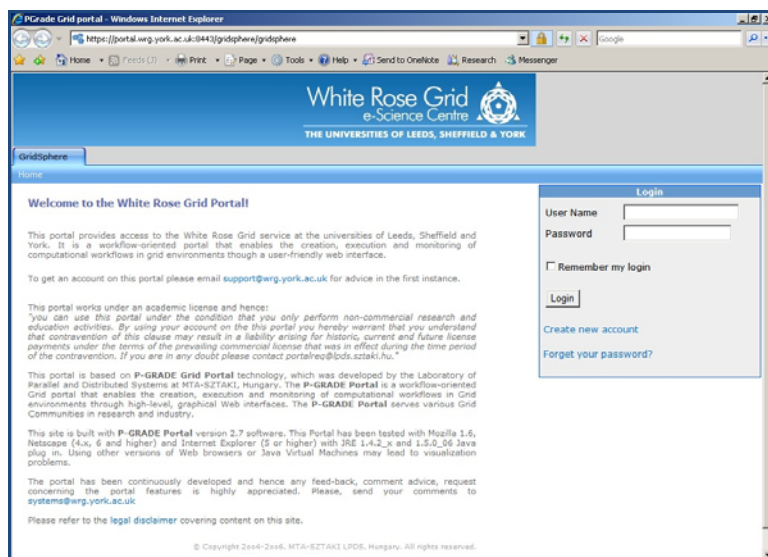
PGrade Grid portal - Windows Internet Explorer

https://portal.wrg.york.ac.uk:8443/gridsphere/gridsphere

Google

Home · Feeds (J) · Print · Page · Tools · Help · Send to OneNote · Research · Messenger

White Rose Grid
e-Science Centre
THE UNIVERSITIES OF LEEDS, SHEFFIELD & YORK

GridSphere

Home

Welcome to the White Rose Grid Portal!

This portal provides access to the White Rose Grid service at the universities of Leeds, Sheffield and York. It is a workflow-oriented portal that enables the creation, execution and monitoring of computational workflows in grid environments though a user-friendly web interface.

To get an account on this portal please email support@wrg.york.ac.uk for advice in the first instance.

This portal works under an academic license and hence:
"you can use this portal under the condition that you only perform non-commercial research and education activities. By using your account on the this portal you hereby warrant that you understand that contravention of this clause may result in a liability arising for historic, current and future license payments under the terms of the prevailing commercial license that was in effect during the time period of the contravention. If you are in any doubt please contact portalreq@lpds.sztaki.hu."

This portal is based on P-GRADE Grid Portal technology, which was developed by the Laboratory of Parallel and Distributed Systems at MTA-SZTAKI, Hungary. The P-GRADE Portal is a workflow-oriented Grid portal that enables the creation, execution and monitoring of computational workflows in Grid environments through high-level, graphical Web interfaces. The P-GRADE Portal serves various Grid Communities in research and industry.

This site is built with P-GRADE Portal version 2.7 software. This Portal has been tested with Mozilla 1.6, Netscape (4.x, 6 and higher) and Internet Explorer (5 or higher) with JRE 1.4.2_x and 1.5.0_06 Java plug in. Using other versions of Web browsers or Java Virtual Machines may lead to visualization problems.

The portal has been continuously developed and hence any feed-back, comment advice, request concerning the portal features is highly appreciated. Please, send your comments to systems@wrg.york.ac.uk

Please refer to the legal disclaimer covering content on this site.

© Copyright 2004-2006, MTA-SZTAKI LPDS, Hungary. All rights reserved.

Login
User Name
Password
Remember my login
Login
Create new account
Forget your password?